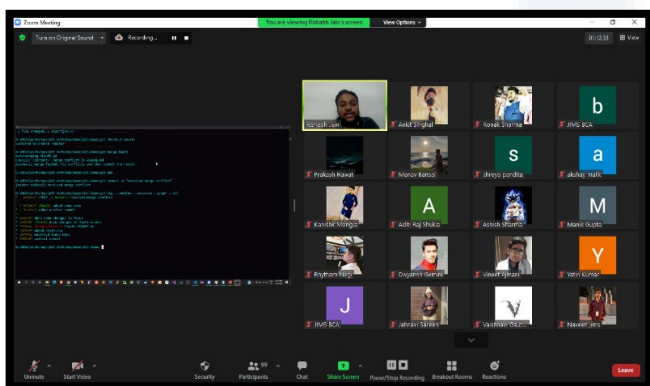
Zoom Meeting

You are viewing Rishabh Jain's screen

View Options

Turn on Original Sound

Recording...

01:12:33

View

Rishabh Jain

Ankit Singhal

Ronak Sharma

JIMS BCA

Prakash Rawat

Manav Bansal

shreya pandita

akshay malik

Kanishk Mongia

Aditi Raj Shukla

Ashish Sharma

Manik Gupta

Rhythum Negi

Divyansh Bansal

Vineet Ajmani

Yatin Kumar

JIMS BCA

Jahnav Saxena

Vaibhavi Gaur

Naveen Jain

b

s

a

A

M

Y

J

Unmute

Start Video

Security

Participants 99

Chat

Share Screen

Pause/Stop Recording

Breakout Rooms

Reactions

Leave